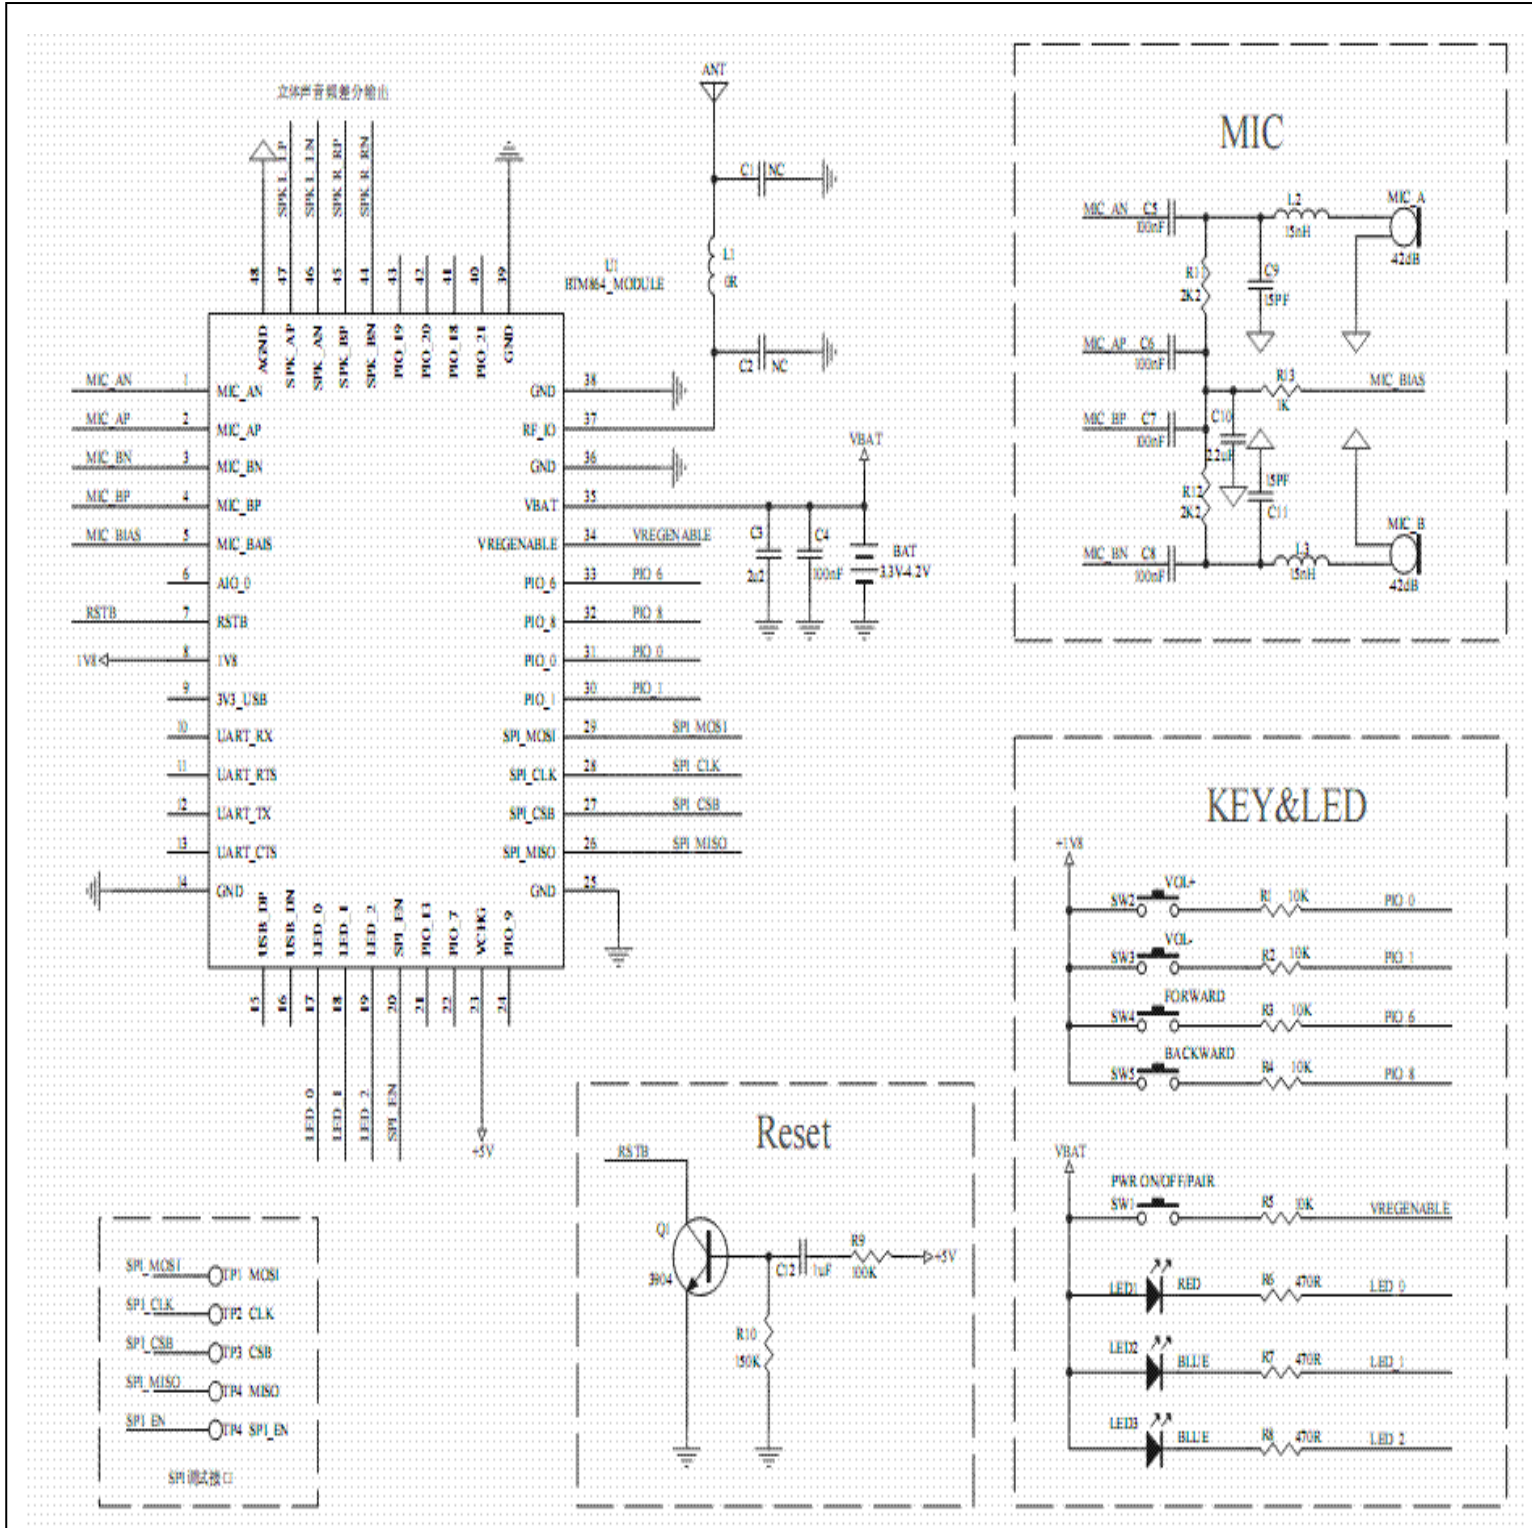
立体声音频差分输出

SPK_L_LP
SPK_L_LN
SPK_R_RP
SPK_R_RN

48 47 46 45 44 43 42 41 40 39

AGND SPK_AP SPK_AN SPK_BP SPK_BN PIO_19 PIO_20 PIO_18 PIO_21 GND

U1
BTM864_MODULE

ANT
C1 NC
L1
0R
C2 NC

MIC_AN 1 MIC_AN
MIC_AP 2 MIC_AP
MIC_BN 3 MIC_BN
MIC_BP 4 MIC_BP
MIC_BIAS 5 MIC_BAIS
6 AIO_0
RSTB 7 RSTB
1V8 8 1V8
9 3V3_USB
10 UART_RX
11 UART_RTS
12 UART_TX
13 UART_CTS
14 GND

GND 38
RF_IO 37
GND 36
VBAT 35
VREGENABLE 34 VREGENABLE
PIO_6 33 PIO_6
PIO_8 32 PIO_8
PIO_0 31 PIO_0
PIO_1 30 PIO_1
SPI_MOSI 29 SPI_MOSI
SPI_CLK 28 SPI_CLK
SPI_CSB 27 SPI_CSB
SPI_MISO 26 SPI_MISO
GND 25

USB_DP USB_DN LED_0 LED_1 LED_2 SPI_EN PIO_13 PIO_7 VCHG PIO_9
15 16 17 18 19 20 21 22 23 24

LED_0 LED_1 LED_2 SPI_EN +5V

VBAT
C3 2u2
C4 100nF
BAT 3.3V-4.2V

MIC
MIC_AN C5 100nF
L2 15nH
MIC_A 42dB
R11 2K2
C9 15PF
MIC_AP C6 100nF
R13 1K
MIC_BIAS
MIC_BP C7 100nF
C10 2.2uF
15PF C11
R12 2K2
MIC_B
MIC_BN C8 100nF
L3 15nH
42dB

KEY&LED
+1V8
SW2 VOL+ R1 10K PIO_0
SW3 VOL- R2 10K PIO_1
SW4 FORWARD R3 10K PIO_6
SW5 BACKWARD R4 10K PIO_8

VBAT
PWR ON/OFF/PAIR
SW1 R5 10K VREGENABLE
LED1 RED R6 470R LED_0
LED2 BLUE R7 470R LED_1
LED3 BLUE R8 470R LED_2

Reset
RSTB
Q1
3904
C12 1uF
R9 100K
+5V
R10 150K

SPI_MOSI TP1 MOSI
SPI_CLK TP2 CLK
SPI_CSB TP3 CSB
SPI_MISO TP4 MISO
SPI_EN TP4 SPI_EN
SPI调试接口